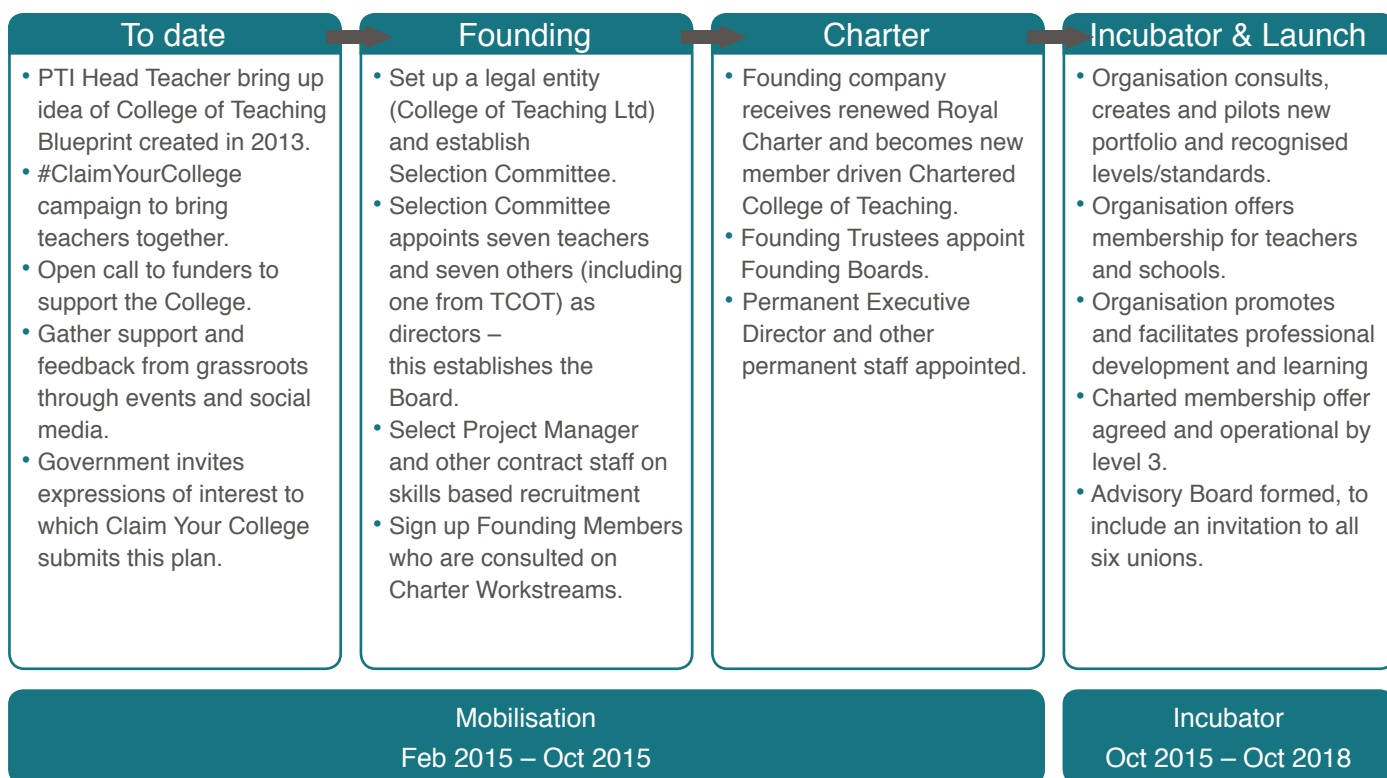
To date

• PTI Head Teacher bring up idea of College of Teaching Blueprint created in 2013.
• #ClaimYourCollege campaign to bring teachers together.
• Open call to funders to support the College.
• Gather support and feedback from grassroots through events and social media.
• Government invites expressions of interest to which Claim Your College submits this plan.

Founding

• Set up a legal entity (College of Teaching Ltd) and establish Selection Committee.
• Selection Committee appoints seven teachers and seven others (including one from TCOT) as directors – this establishes the Board.
• Select Project Manager and other contract staff on skills based recruitment
• Sign up Founding Members who are consulted on Charter Workstreams.

Charter

• Founding company receives renewed Royal Charter and becomes new member driven Chartered College of Teaching.
• Founding Trustees appoint Founding Boards.
• Permanent Executive Director and other permanent staff appointed.

Incubator & Launch

• Organisation consults, creates and pilots new portfolio and recognised levels/standards.
• Organisation offers membership for teachers and schools.
• Organisation promotes and facilitates professional development and learning
• Charted membership offer agreed and operational by level 3.
• Advisory Board formed, to include an invitation to all six unions.

Mobilisation
Feb 2015 – Oct 2015

Incubator
Oct 2015 – Oct 2018